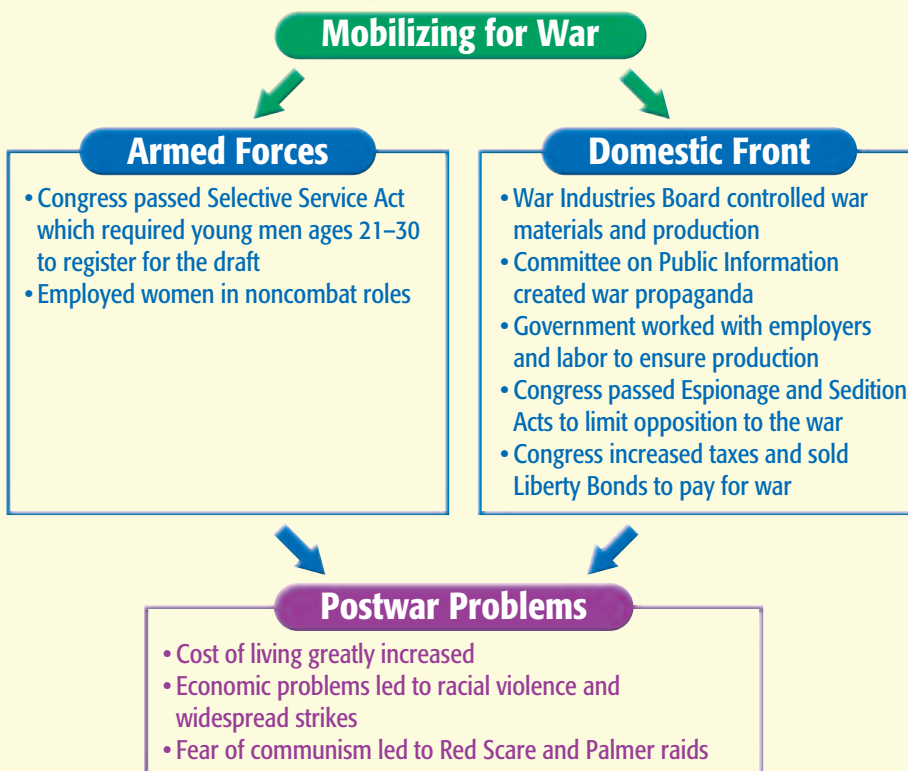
Mobilizing for War

Armed Forces

• Congress passed Selective Service Act which required young men ages 21–30 to register for the draft
• Employed women in noncombat roles

Domestic Front

• War Industries Board controlled war materials and production
• Committee on Public Information created war propaganda
• Government worked with employers and labor to ensure production
• Congress passed Espionage and Sedition Acts to limit opposition to the war
• Congress increased taxes and sold Liberty Bonds to pay for war

Postwar Problems

• Cost of living greatly increased
• Economic problems led to racial violence and widespread strikes
• Fear of communism led to Red Scare and Palmer raids